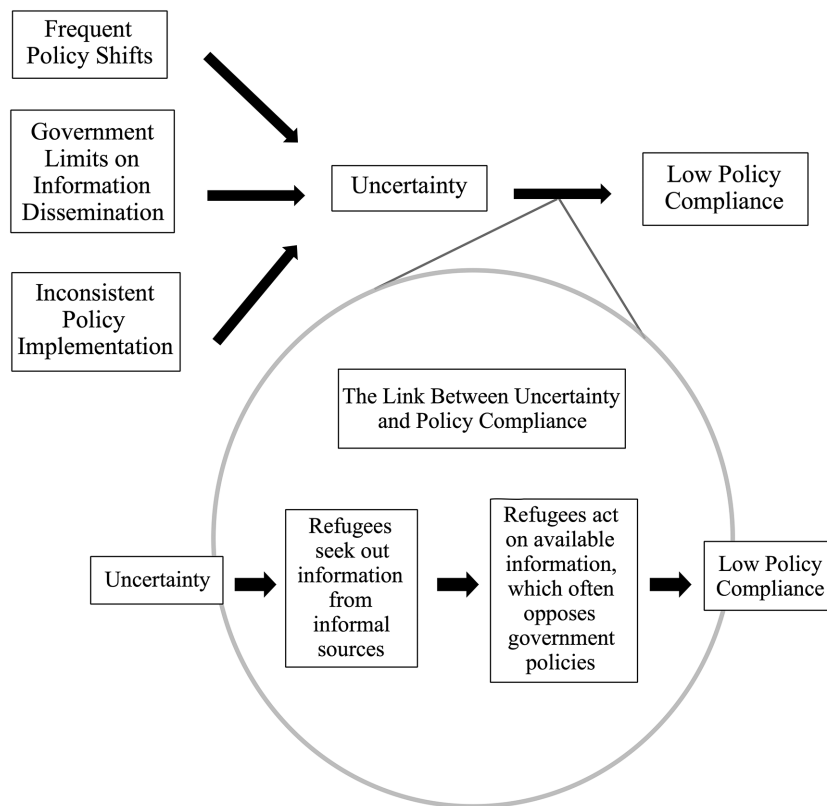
Frequent Policy Shifts

Government Limits on Information Dissemination

Inconsistent Policy Implementation

Uncertainty

Low Policy Compliance

The Link Between Uncertainty and Policy Compliance

Uncertainty

Refugees seek out information from informal sources

Refugees act on available information, which often opposes government policies

Low Policy Compliance